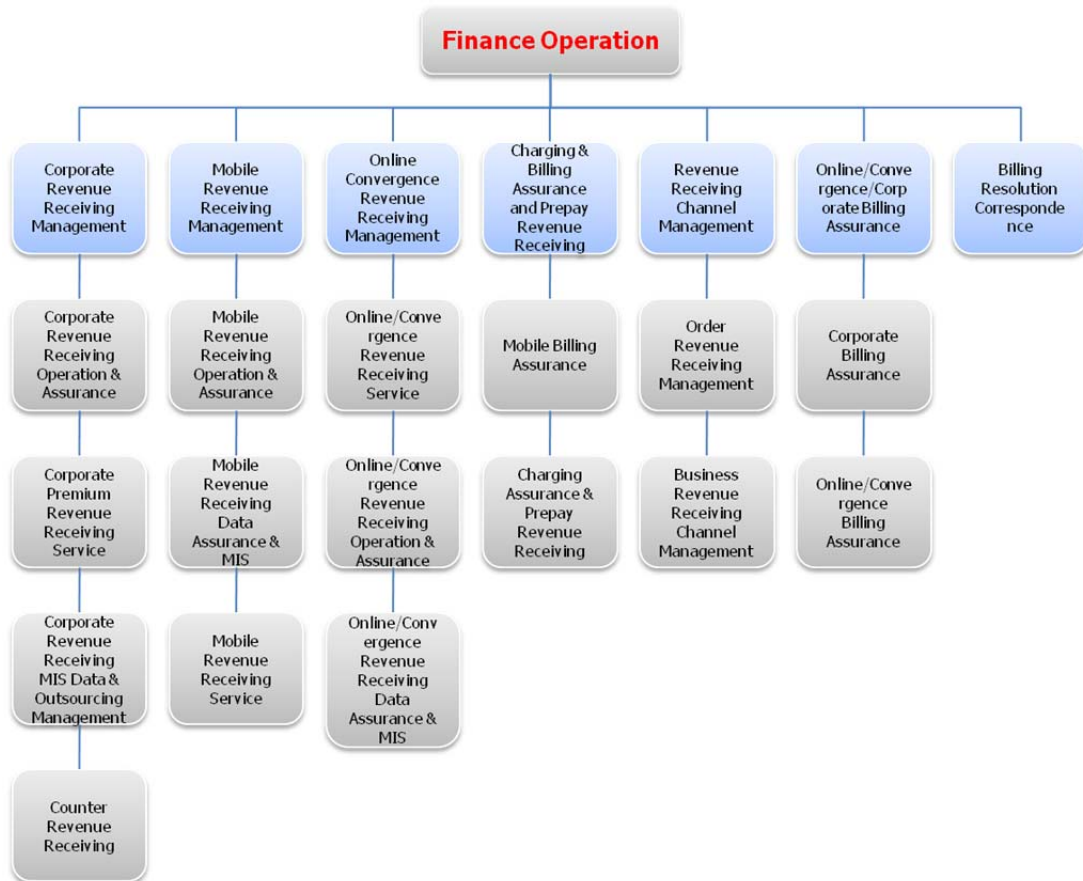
Finance Operation

Corporate Revenue Receiving Management

Corporate Revenue Receiving Operation & Assurance

Corporate Premium Revenue Receiving Service

Corporate Revenue Receiving MIS Data & Outsourcing Management

Counter Revenue Receiving

Mobile Revenue Receiving Management

Mobile Revenue Receiving Operation & Assurance

Mobile Revenue Receiving Data Assurance & MIS

Mobile Revenue Receiving Service

Online Convergence Revenue Receiving Management

Online/Convergence Revenue Receiving Service

Online/Convergence Revenue Receiving Operation & Assurance

Online/Convergence Revenue Receiving Data Assurance & MIS

Charging & Billing Assurance and Prepay Revenue Receiving

Mobile Billing Assurance

Charging Assurance & Prepay Revenue Receiving

Revenue Receiving Channel Management

Order Revenue Receiving Management

Business Revenue Receiving Channel Management

Online/Convergence/Corporate Billing Assurance

Corporate Billing Assurance

Online/Convergence Billing Assurance

Billing Resolution Correspondence